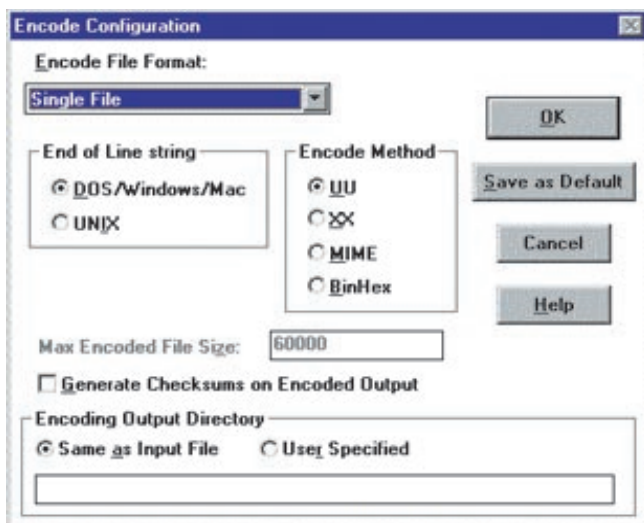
Encode Configuration

Encode File Format:

Single File

OK

Save as Default

Cancel

Help

End of Line string

DOS/Windows/Mac

UNIX

Encode Method

UU

XX

MIME

BinHex

Max Encoded File Size: 60000

Generate Checksums on Encoded Output

Encoding Output Directory

Same as Input File

User Specified